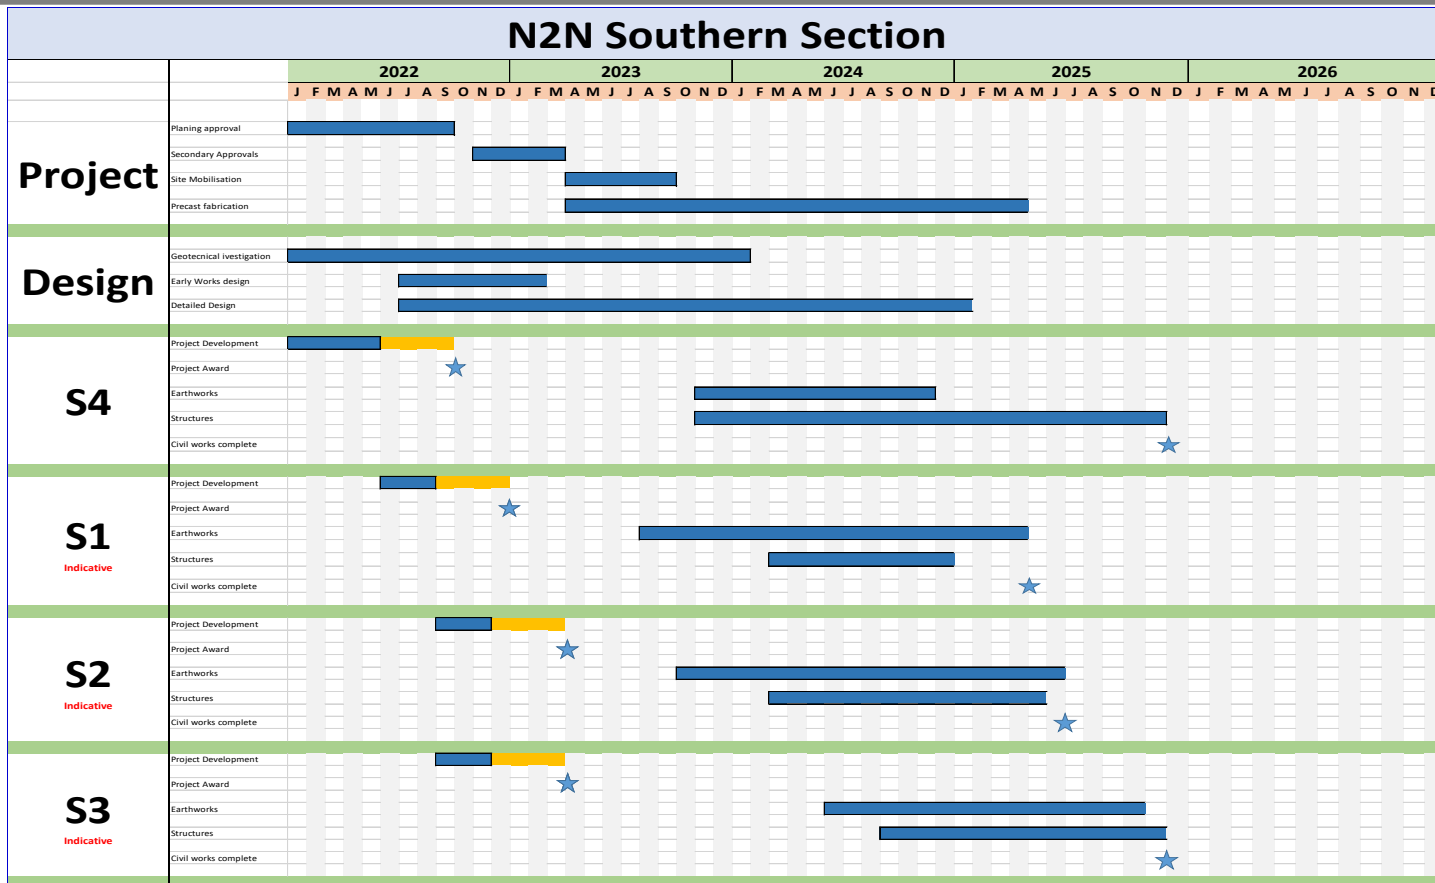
N2N Southern Section

| | | 2022 | 2023 | 2024 | 2025 | 2026 |
|---|---|---|---|---|---|---|
| | | J F M A M J J A S O N D | J F M A M J J A S O N D | J F M A M J J A S O N D | J F M A M J J A S O N D | J F M A M J J A S O N D |
| Project | Planing approval | | | | | |
| | Secondary Approvals | | | | | |
| | Site Mobilisation | | | | | |
| | Precast fabrication | | | | | |
| Design | Geotecnical ivestigation | | | | | |
| | Early Works design | | | | | |
| | Detailed Design | | | | | |
| S4 | Project Development | | | | | |
| | Project Award | | | | | |
| | Earthworks | | | | | |
| | Structures | | | | | |
| | Civil works complete | | | | | |
| S1 Indicative | Project Development | | | | | |
| | Project Award | | | | | |
| | Earthworks | | | | | |
| | Structures | | | | | |
| | Civil works complete | | | | | |
| S2 Indicative | Project Development | | | | | |
| | Project Award | | | | | |
| | Earthworks | | | | | |
| | Structures | | | | | |
| | Civil works complete | | | | | |
| S3 Indicative | Project Development | | | | | |
| | Project Award | | | | | |
| | Earthworks | | | | | |
| | Structures | | | | | |
| | Civil works complete | | | | | |